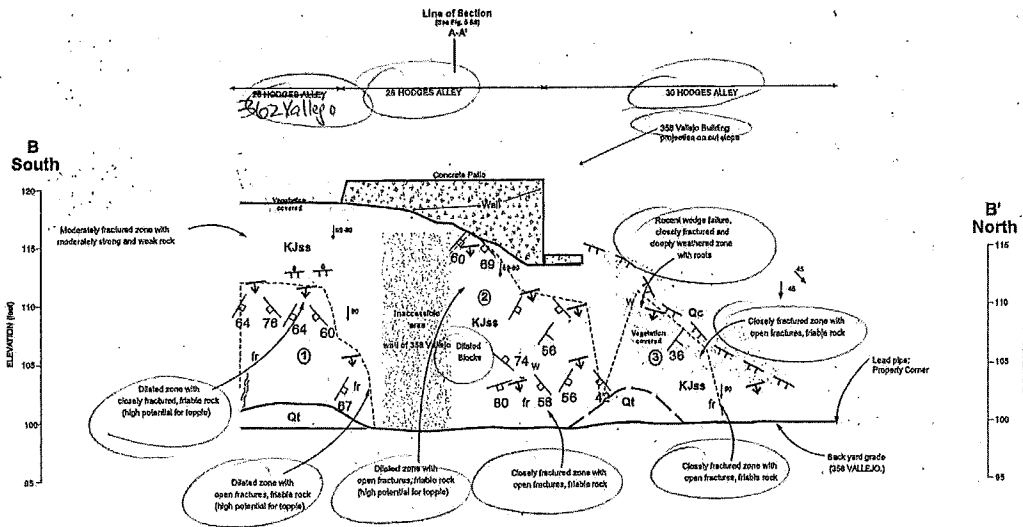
Line of Section
(See Fig. 5 88)
A-A'

26 HODGES ALLEY
3162 Vallejo
28 HODGES ALLEY
30 HODGES ALLEY
358 Vallejo Building projection on cut slope

B
South

B'
North

Concrete Patio
Vegetation covered
Wall

Moderately fractured zone with moderately strong and weak rock

Recent wedge failure, closely fractured and deeply weathered zone with roots

KJss
Inaccessible area
wall of 358 Vallejo
Dilated Blocks
KJss
Qc
Vegetation covered
KJss
Qt
Qt
fr
fr
fr
w
w

① ② ③

64 76 64 60 67 60 69 74 56 60 58 56 42 36

Closely fractured zone with open fractures, friable rock

Lead pipe; Property Corner

Dilated zone with closely fractured, friable rock (high potential for topple)

Back yard grade (358 VALLEJO)

Dilated zone with open fractures, friable rock (high potential for topple)

Dilated zone with open fractures, friable rock (high potential for topple)

Closely fractured zone with open fractures, friable rock

Closely fractured zone with open fractures, friable rock

ELEVATION (feet)
120
115
110
105
100
95